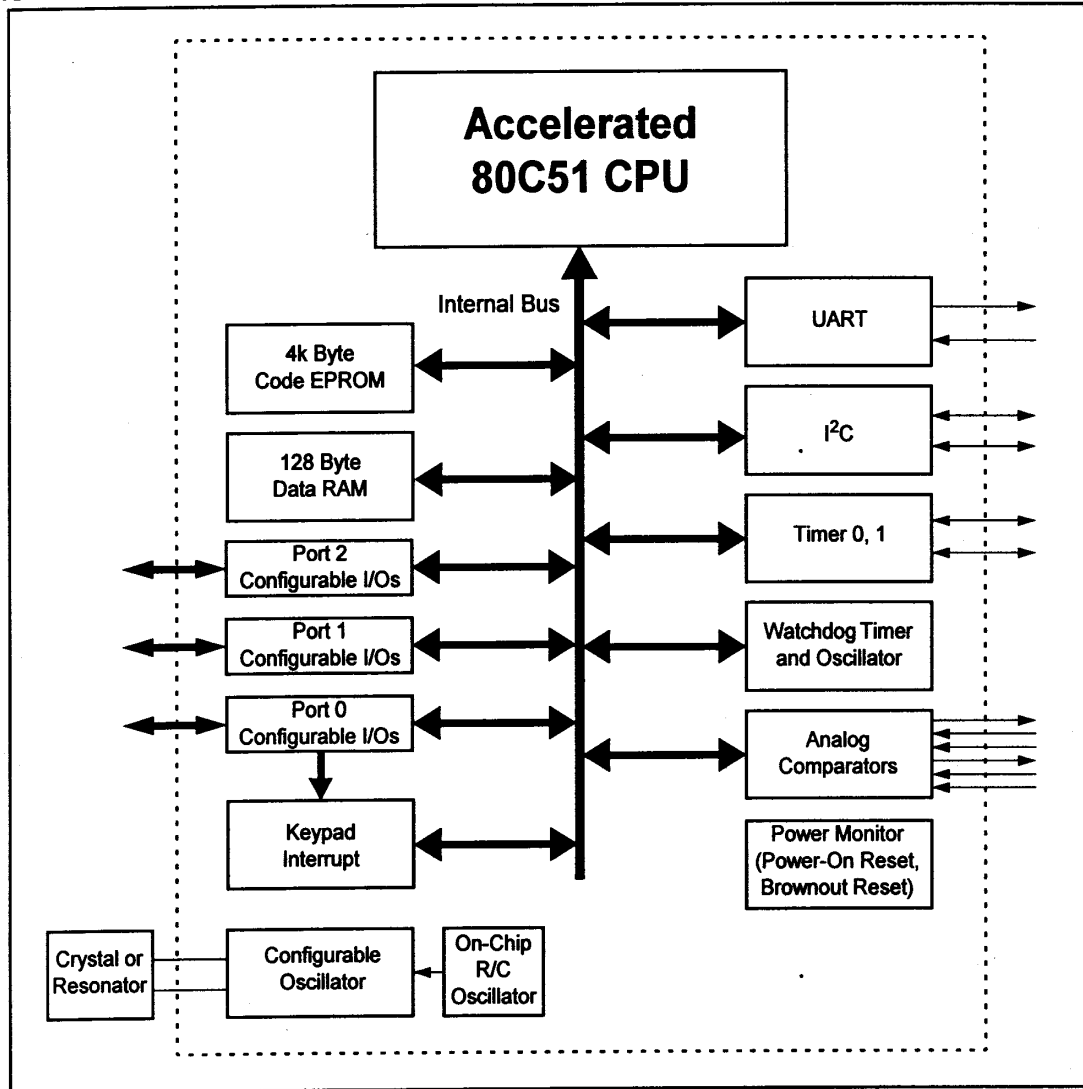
Accelerated 80C51 CPU

Internal Bus

4k Byte Code EPROM

128 Byte Data RAM

Port 2 Configurable I/Os

Port 1 Configurable I/Os

Port 0 Configurable I/Os

Keypad Interrupt

UART

$I^2C$

Timer 0, 1

Watchdog Timer and Oscillator

Analog Comparators

Power Monitor (Power-On Reset, Brownout Reset)

Crystal or Resonator

Configurable Oscillator

On-Chip R/C Oscillator